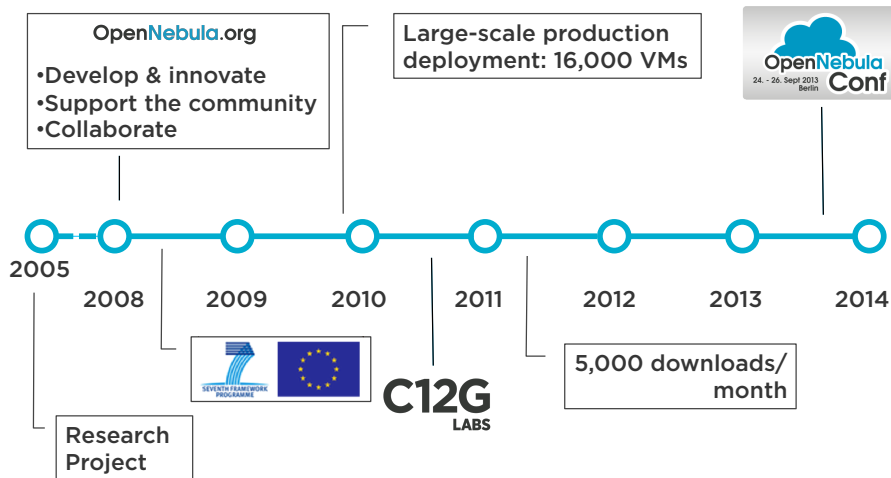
OpenNebula.org
•Develop & innovate
•Support the community
•Collaborate

Large-scale production deployment: 16,000 VMs

OpenNebula Conf 24. - 26. Sept 2013 Berlin

2005

2008

2009

2010

2011

2012

2013

2014

SEVENTH FRAMEWORK PROGRAMME

C12G LABS

5,000 downloads/ month

Research Project